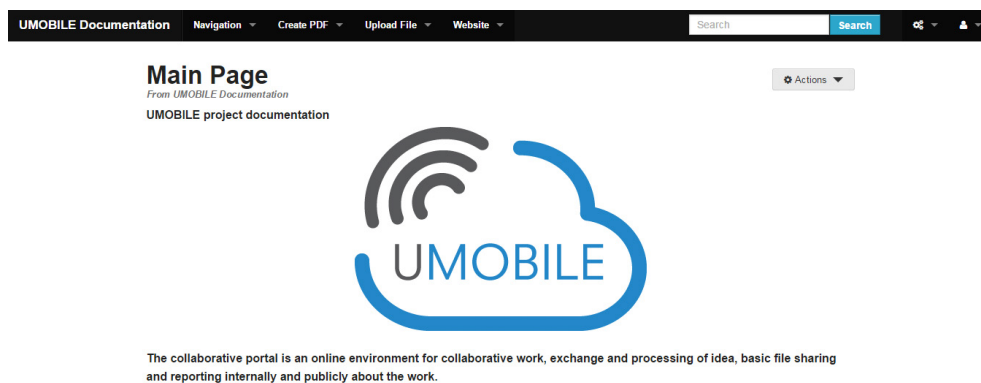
UMOBILE Documentation Navigation Create PDF Upload File Website Search Search

Main Page
From UMOBILE Documentation

Actions

UMOBILE project documentation

UMOBILE

The collaborative portal is an online environment for collaborative work, exchange and processing of idea, basic file sharing and reporting internally and publicly about the work.